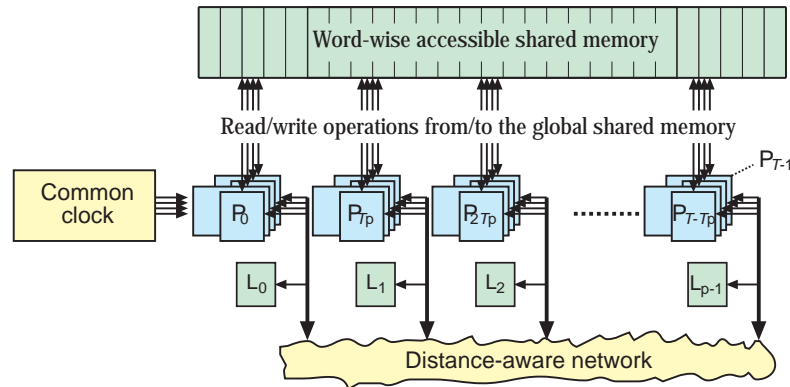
Word-wise accessible shared memory

Read/write operations from/to the global shared memory

$P_{T-1}$

Common clock

$P_0$

$P_{Tp}$

$P_{2Tp}$

$P_{T-Tp}$

$L_0$

$L_1$

$L_2$

$L_{p-1}$

Distance-aware network